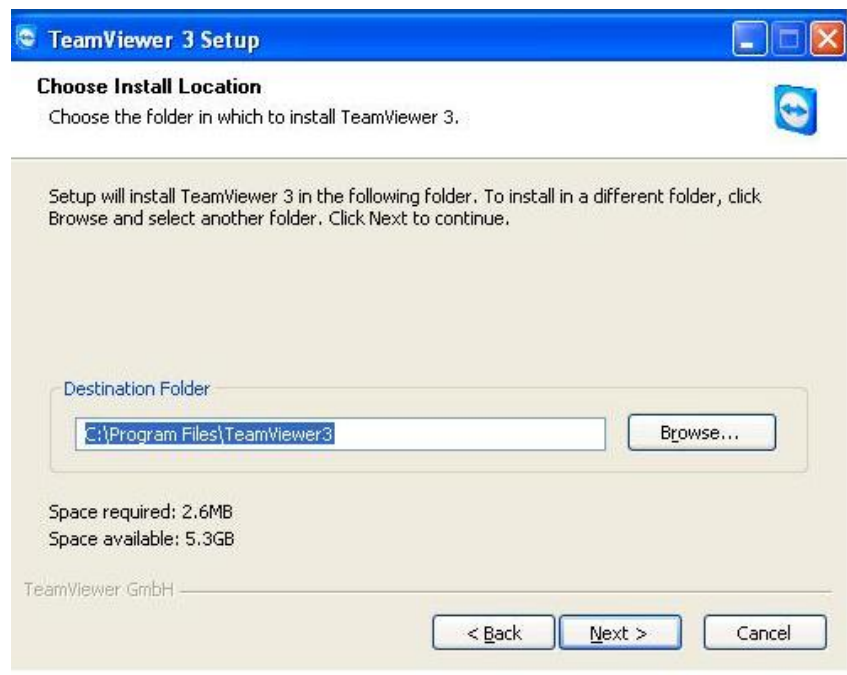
TeamViewer 3 Setup

Choose Install Location
Choose the folder in which to install TeamViewer 3.

Setup will install TeamViewer 3 in the following folder. To install in a different folder, click Browse and select another folder. Click Next to continue.

Destination Folder
C:\Program Files\TeamViewer3
Browse...

Space required: 2.6MB
Space available: 5.3GB

TeamViewer GmbH

< Back
Next >
Cancel